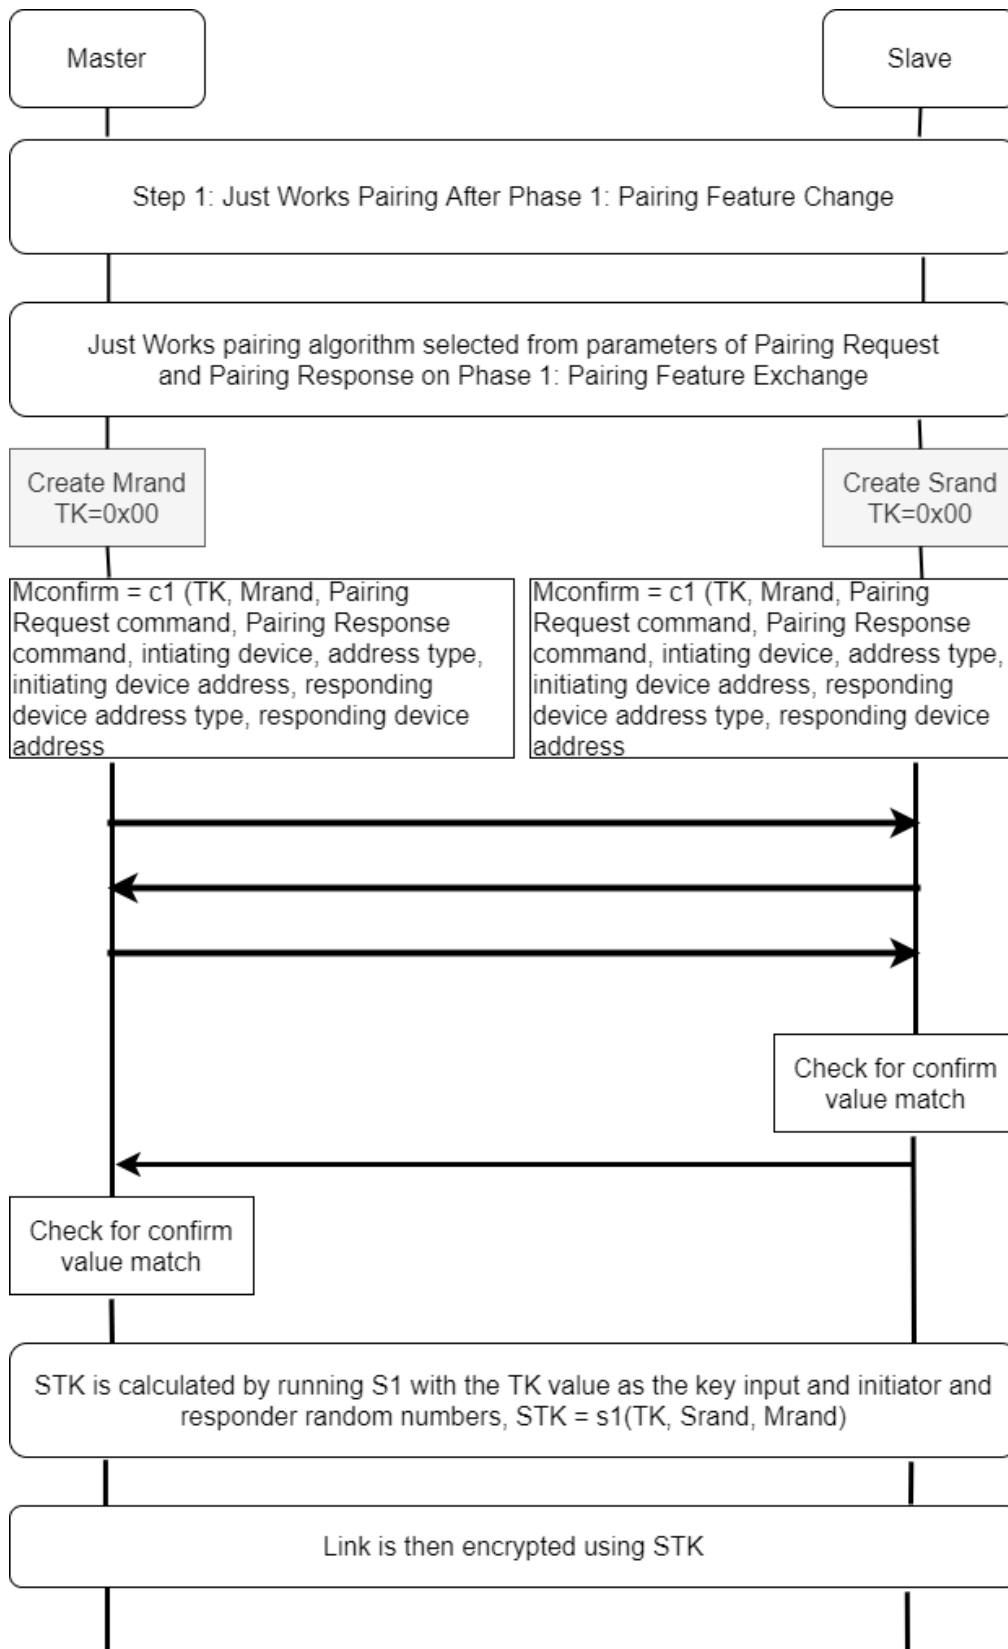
Master

Slave

Step 1: Just Works Pairing After Phase 1: Pairing Feature Change

Just Works pairing algorithm selected from parameters of Pairing Request and Pairing Response on Phase 1: Pairing Feature Exchange

Create Mrand
TK=0x00

Create Srand
TK=0x00

Mconfirm = c1 (TK, Mrand, Pairing Request command, Pairing Response command, intiating device, address type, initiating device address, responding device address type, responding device address

Mconfirm = c1 (TK, Mrand, Pairing Request command, Pairing Response command, intiating device, address type, initiating device address, responding device address type, responding device address

Check for confirm value match

Check for confirm value match

STK is calculated by running S1 with the TK value as the key input and initiator and responder random numbers, STK = s1(TK, Srand, Mrand)

Link is then encrypted using STK